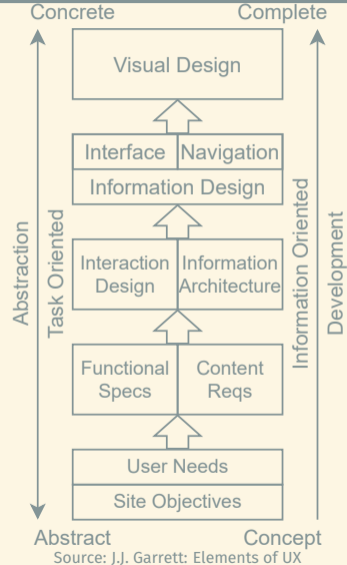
Concrete

Complete

Visual Design

Interface

Navigation

Information Design

Interaction Design

Information Architecture

Functional Specs

Content Reqs

User Needs

Site Objectives

Abstraction

Task Oriented

Information Oriented

Development

Abstract

Concept

Source: J.J. Garrett: Elements of UX